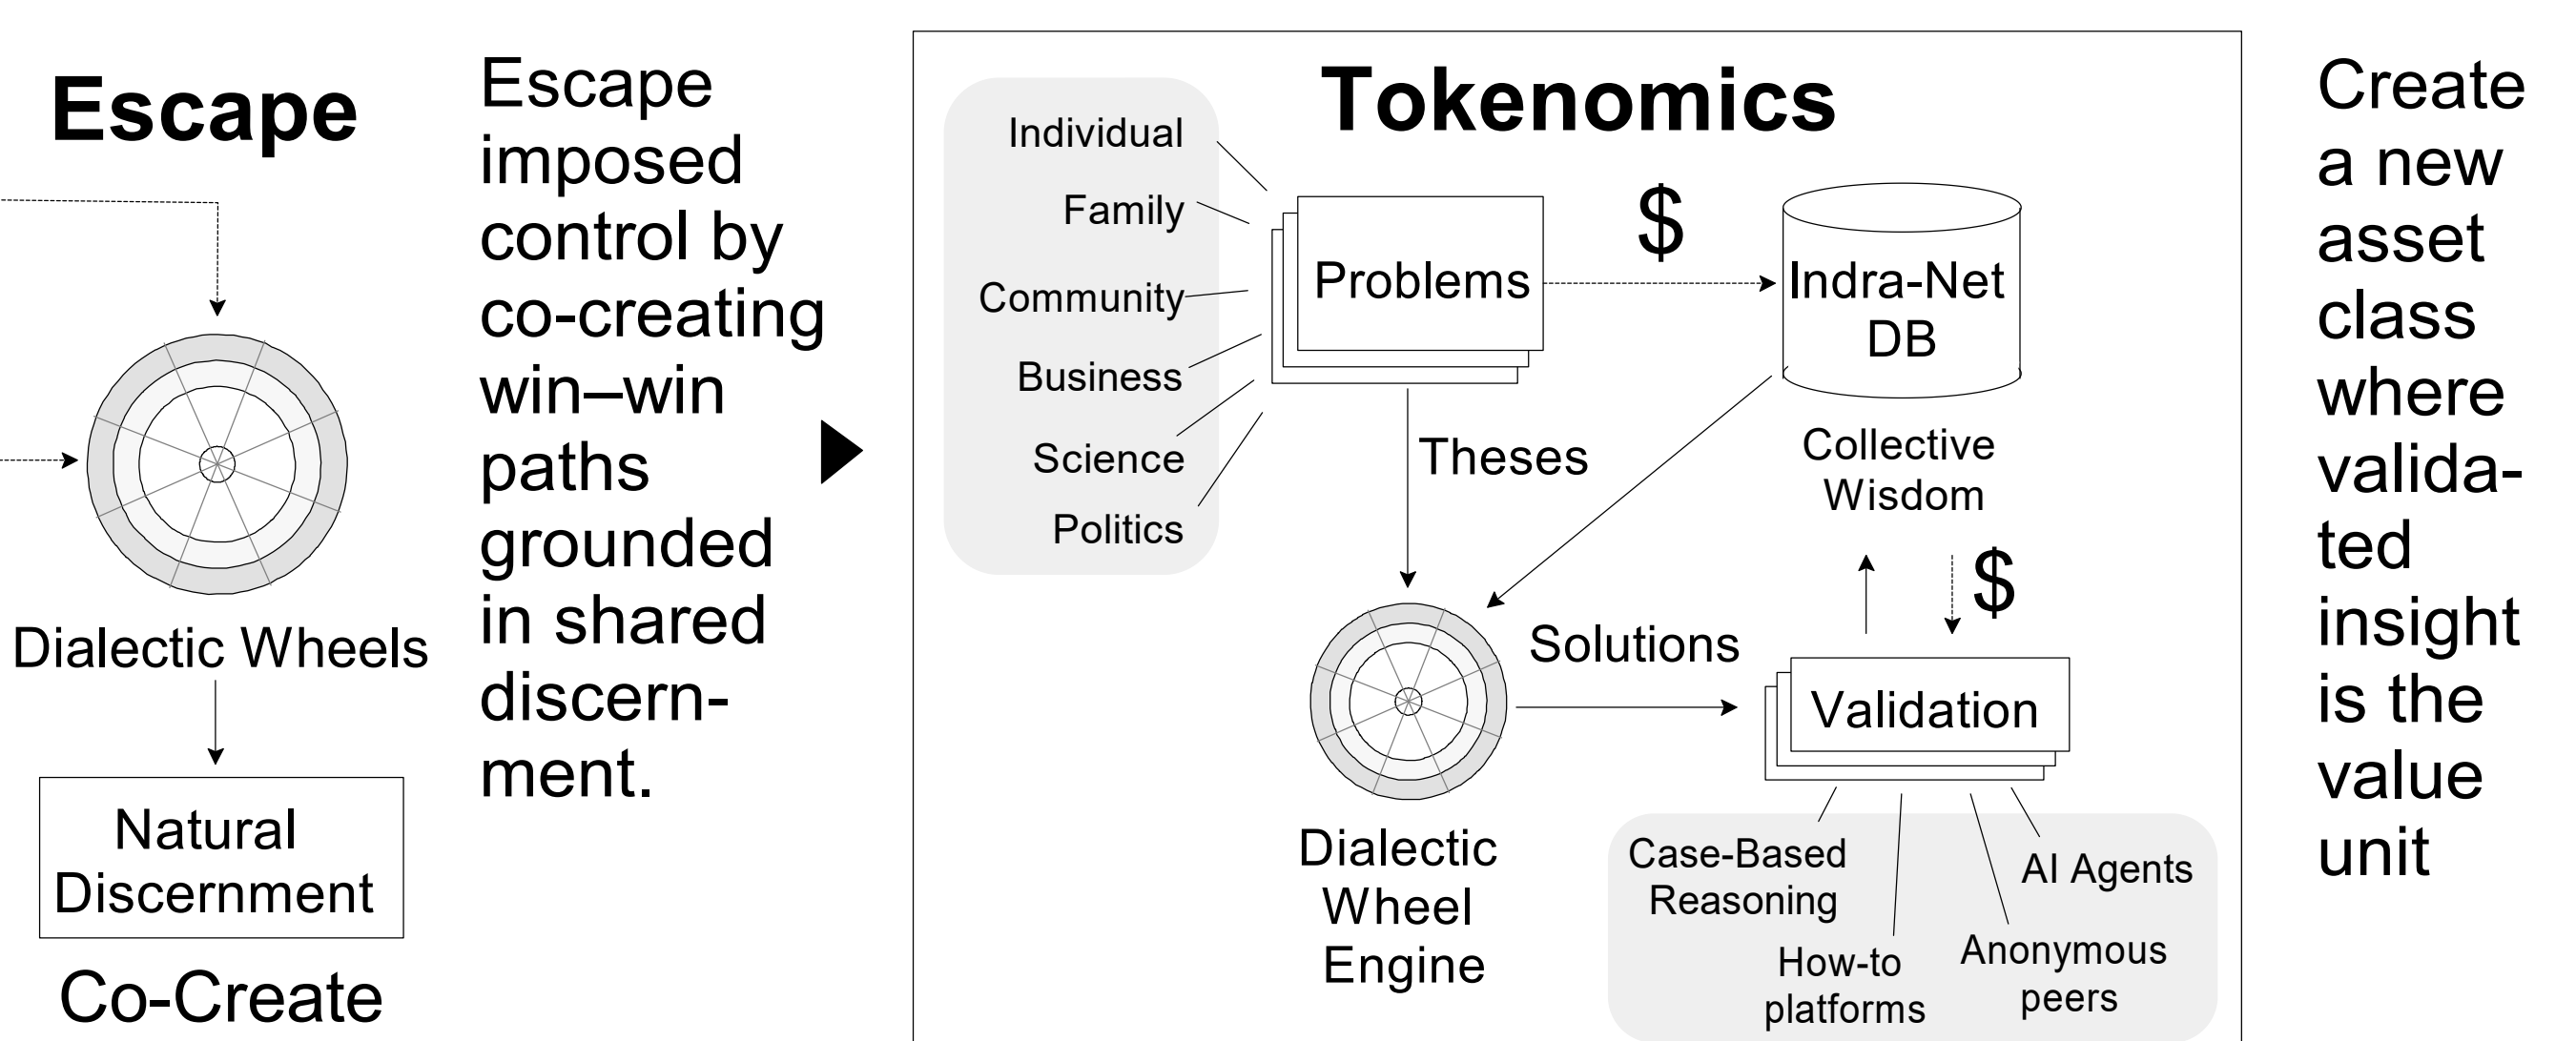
Escape

Dialectic Wheels

Natural Discernment

Co-Create

Escape imposed control by co-creating win–win paths grounded in shared discernment.

Tokenomics

Individual

Family

Community

Business

Science

Politics

Problems

$

Indra-Net DB

Theses

Collective Wisdom

$

Solutions

Validation

Dialectic Wheel Engine

Case-Based Reasoning

AI Agents

How-to platforms

Anonymous peers

Create a new asset class where validated insight is the value unit